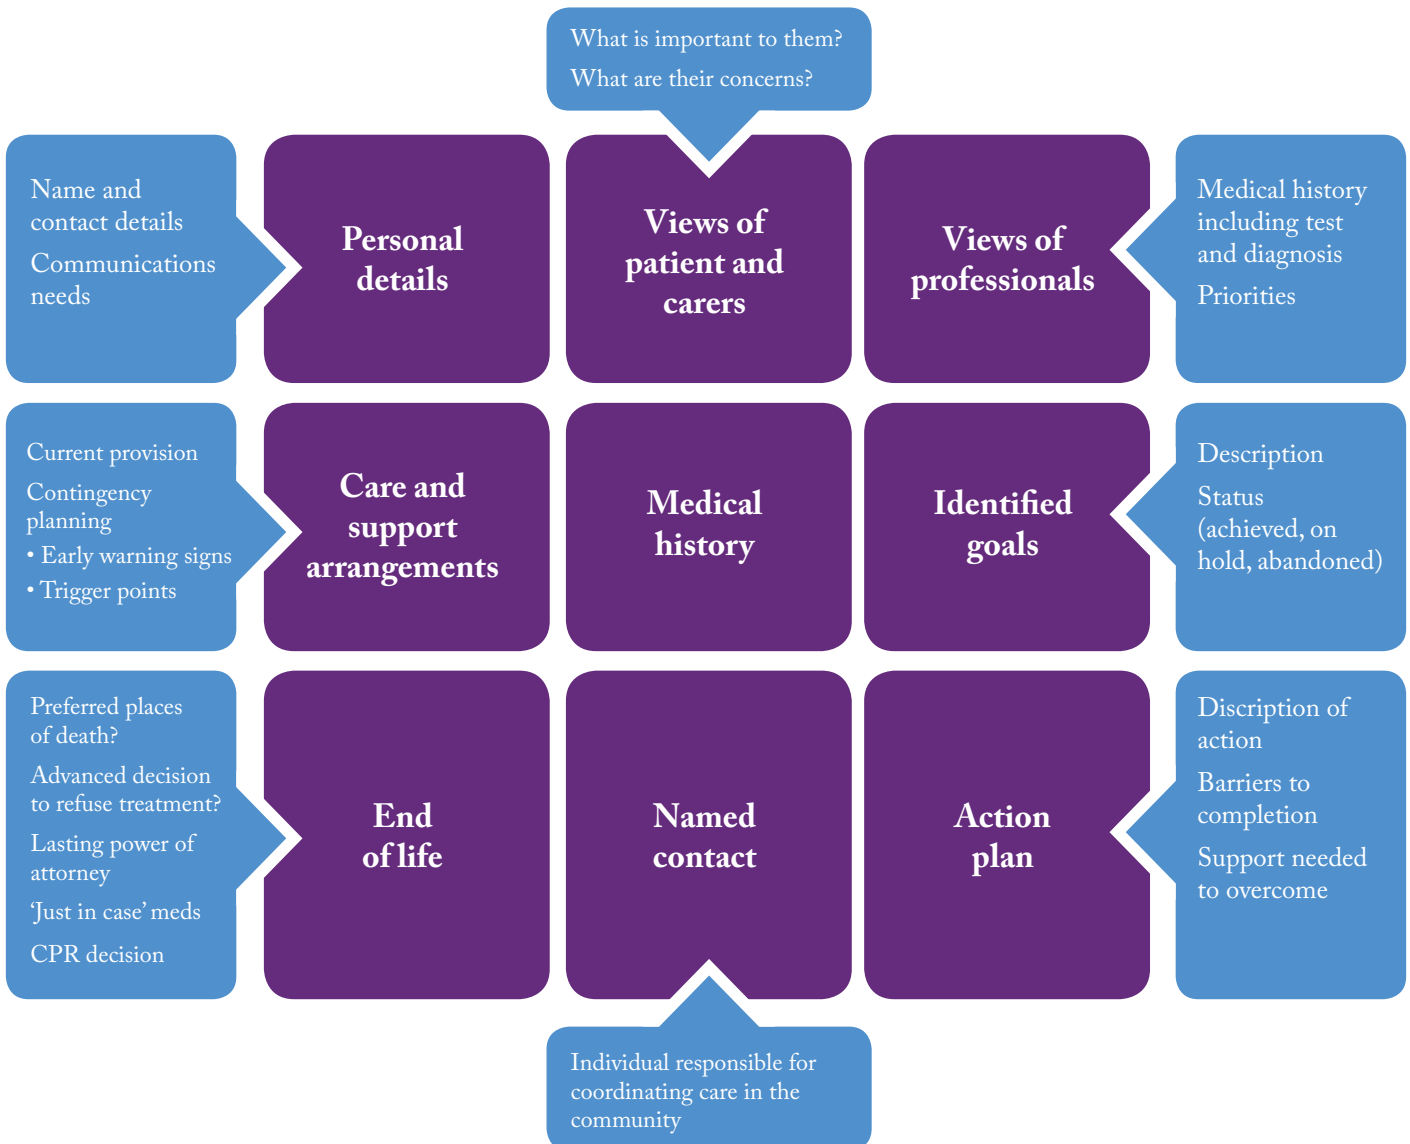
What is important to them?
What are their concerns?

Name and contact details
Communications needs

Personal details

Views of patient and carers

Views of professionals

Medical history including test and diagnosis
Priorities

Current provision
Contingency planning
• Early warning signs
• Trigger points

Care and support arrangements

Medical history

Identified goals

Description
Status (achieved, on hold, abandoned)

Preferred places of death?
Advanced decision to refuse treatment?
Lasting power of attorney
'Just in case' meds
CPR decision

End of life

Named contact

Action plan

Discription of action
Barriers to completion
Support needed to overcome

Individual responsible for coordinating care in the community